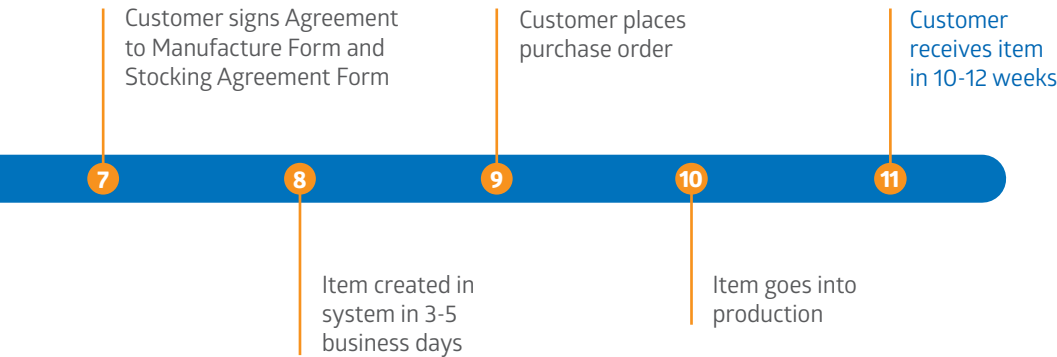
Customer signs Agreement to Manufacture Form and Stocking Agreement Form

Customer places purchase order

Customer receives item in 10-12 weeks

7

8

9

10

11

Item created in system in 3-5 business days

Item goes into production